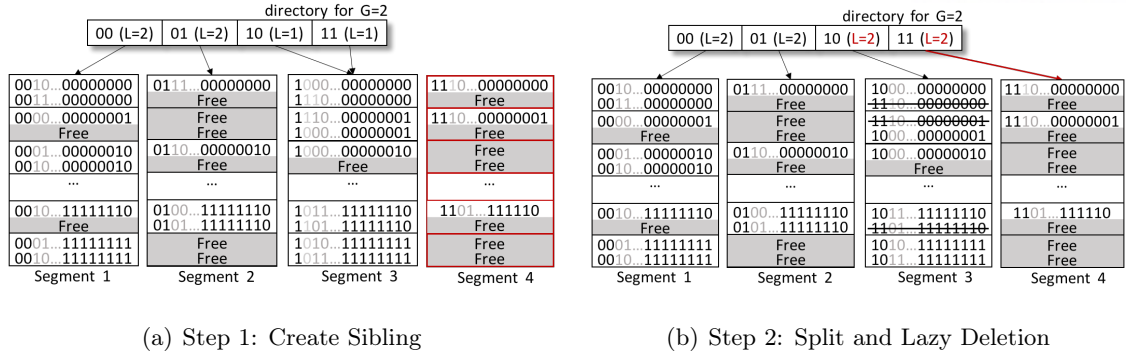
directory for G=2

| 00 (L=2) | 01 (L=2) | 10 (L=1) | 11 (L=1) |
|---|---|---|---|

| Segment 1 | Segment 2 | Segment 3 | Segment 4 |
|---|---|---|---|
| 0010...00000000 | 0111...00000000 | 1000...00000000 | 1110...00000000 |
| 0011...00000000 | Free | 1110...00000000 | Free |
| 0000...00000001 | Free | 1110...00000001 | 1110...00000001 |
| Free | Free | 1000...00000001 | Free |
| 0001...00000010 | 0110...00000010 | 1000...00000010 | Free |
| 0010...00000010 | Free | Free | Free |
| ... | ... | ... | ... |
| 0010...11111110 | 0100...11111110 | 1011...11111110 | 1101...111110 |
| Free | 0101...11111110 | 1101...11111110 | Free |
| 0001...11111111 | Free | 1010...11111111 | Free |
| 0010...11111111 | Free | 1011...11111111 | Free |

(a) Step 1: Create Sibling

directory for G=2

| 00 (L=2) | 01 (L=2) | 10 (L=2) | 11 (L=2) |
|---|---|---|---|

| Segment 1 | Segment 2 | Segment 3 | Segment 4 |
|---|---|---|---|
| 0010...00000000 | 0111...00000000 | 1000...00000000 | 1110...00000000 |
| 0011...00000000 | Free | ~~1110...00000000~~ | Free |
| 0000...00000001 | Free | ~~1110...00000001~~ | 1110...00000001 |
| Free | Free | 1000...00000001 | Free |
| 0001...00000010 | 0110...00000010 | 1000...00000010 | Free |
| 0010...00000010 | Free | Free | Free |
| ... | ... | ... | ... |
| 0010...11111110 | 0100...11111110 | 1011...11111110 | 1101...111110 |
| Free | 0101...11111110 | ~~1101...11111110~~ | Free |
| 0001...11111111 | Free | 1010...11111111 | Free |
| 0010...11111111 | Free | 1011...11111111 | Free |

(b) Step 2: Split and Lazy Deletion